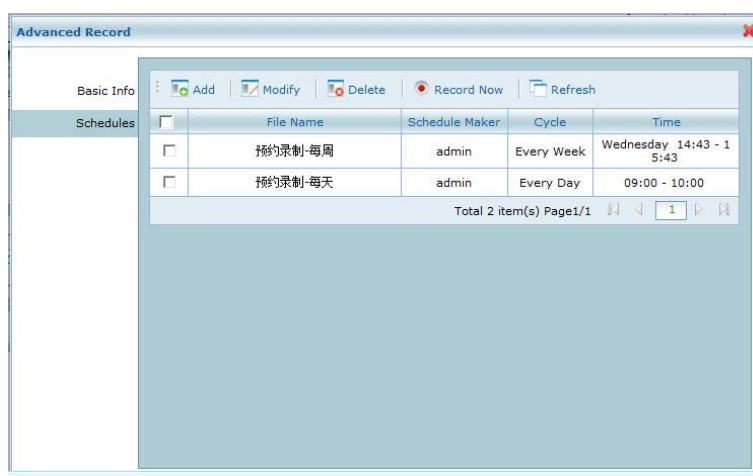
Advanced Record

Basic Info

Schedules

Add Modify Delete Record Now Refresh

| | File Name | Schedule Maker | Cycle | Time |
|---|---|---|---|---|
| | 预约录制-每周 | admin | Every Week | Wednesday 14:43 - 15:43 |
| | 预约录制-每天 | admin | Every Day | 09:00 - 10:00 |

Total 2 item(s) Page1/1 1